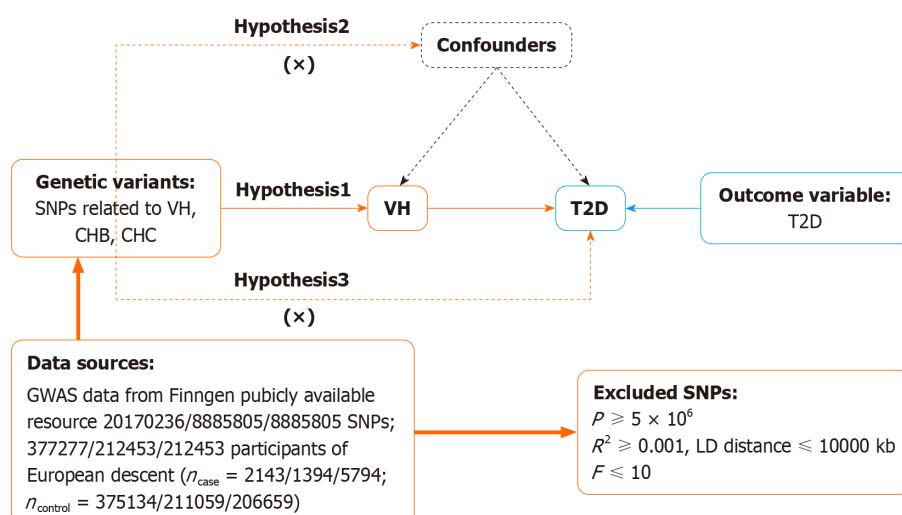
Hypothesis2

(×)

Confounders

Genetic variants:
SNPs related to VH, CHB, CHC

Hypothesis1

VH

T2D

Outcome variable:
T2D

Hypothesis3

(×)

Data sources:
GWAS data from Finngen pubicly available resource 20170236/8885805/8885805 SNPs; 377277/212453/212453 participants of European descent ($n_{case}$ = 2143/1394/5794; $n_{control}$ = 375134/211059/206659)

Excluded SNPs:
$P \geqslant 5 \times 10^6$
$R^2 \geqslant 0.001$, LD distance $\leqslant$ 10000 kb
$F \leqslant 10$